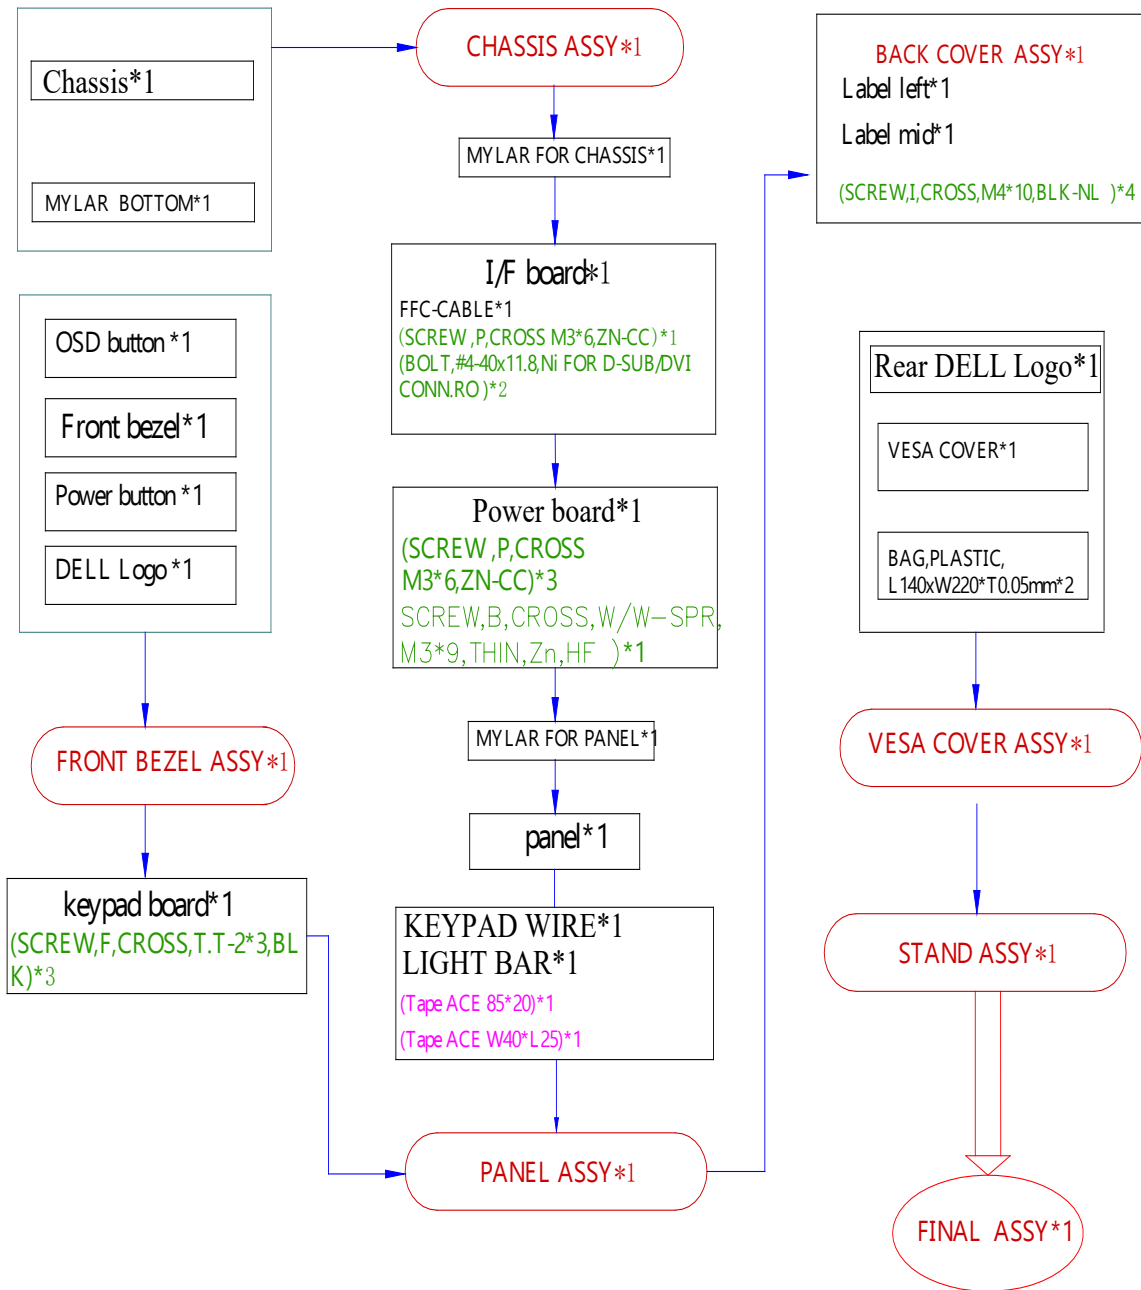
Chassis*1

MYLAR BOTTOM*1

CHASSIS ASSY*1

MYLAR FOR CHASSIS*1

I/F board*1
FFC-CABLE*1
(SCREW,P,CROSS M3*6,ZN-CC)*1
(BOLT,#4-40x11.8,Ni FOR D-SUB/DVI CONN.RO)*2

BACK COVER ASSY*1
Label left*1
Label mid*1
(SCREW,I,CROSS,M4*10,BLK-NL )*4

OSD button *1

Front bezel*1

Power button *1

DELL Logo *1

Power board*1
(SCREW,P,CROSS M3*6,ZN-CC)*3
SCREW,B,CROSS,W/W–SPR, M3*9,THIN,Zn,HF )*1

Rear DELL Logo*1

VESA COVER*1

BAG,PLASTIC, L140xW220*T0.05mm*2

MYLAR FOR PANEL*1

FRONT BEZEL ASSY*1

VESA COVER ASSY*1

panel*1

keypad board*1
(SCREW,F,CROSS,T.T-2*3,BLK)*3

KEYPAD WIRE*1
LIGHT BAR*1
(Tape ACE 85*20)*1
(Tape ACE W40*L25)*1

STAND ASSY*1

PANEL ASSY*1

FINAL ASSY*1